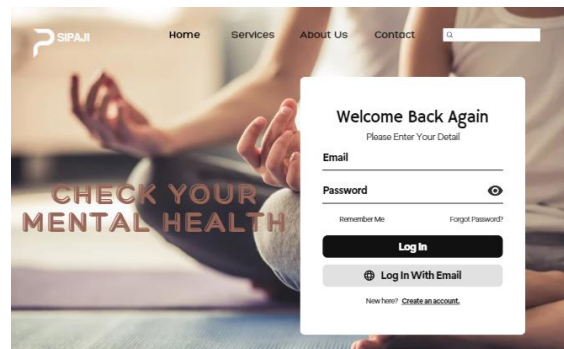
SIPAJI

Home Services About Us Contact

CHECK YOUR MENTAL HEALTH

Welcome Back Again
Please Enter Your Detail

Email

Password

Remember Me Forgot Password?

Log In

Log In With Email

New here? Create an account.